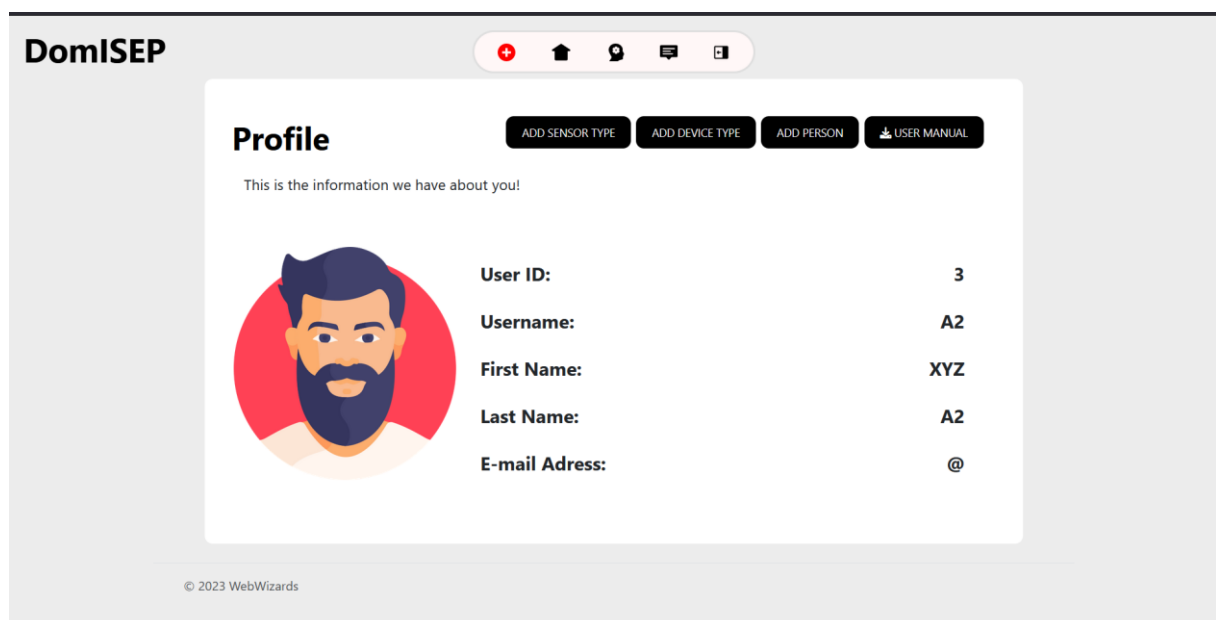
DomISEP

Profile

ADD SENSOR TYPE ADD DEVICE TYPE ADD PERSON USER MANUAL

This is the information we have about you!

| | |
|---|---|
| User ID: | 3 |
| Username: | A2 |
| First Name: | XYZ |
| Last Name: | A2 |
| E-mail Adress: | @ |

© 2023 WebWizards